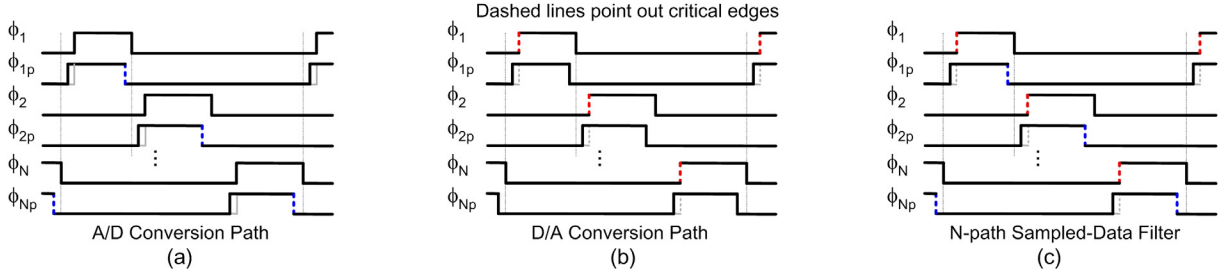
Dashed lines point out critical edges

$\phi_1$
$\phi_{1p}$
$\phi_2$
$\phi_{2p}$
$\phi_N$
$\phi_{Np}$
A/D Conversion Path
(a)

$\phi_1$
$\phi_{1p}$
$\phi_2$
$\phi_{2p}$
$\phi_N$
$\phi_{Np}$
D/A Conversion Path
(b)

$\phi_1$
$\phi_{1p}$
$\phi_2$
$\phi_{2p}$
$\phi_N$
$\phi_{Np}$
N-path Sampled-Data Filter
(c)